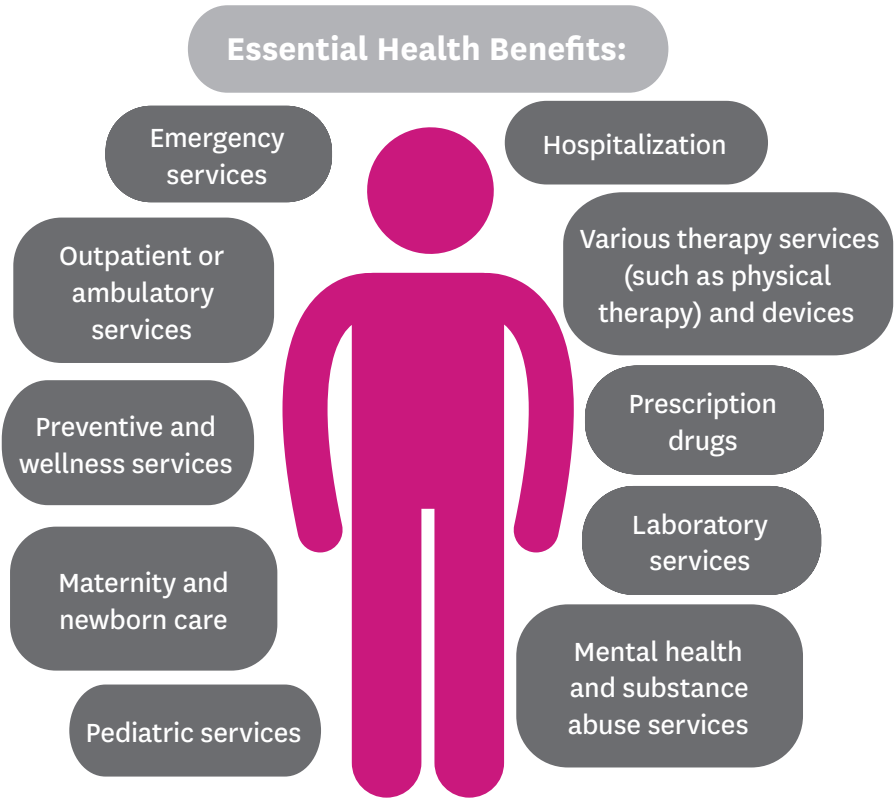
Essential Health Benefits:

Emergency services

Outpatient or ambulatory services

Preventive and wellness services

Maternity and newborn care

Pediatric services

Hospitalization

Various therapy services (such as physical therapy) and devices

Prescription drugs

Laboratory services

Mental health and substance abuse services